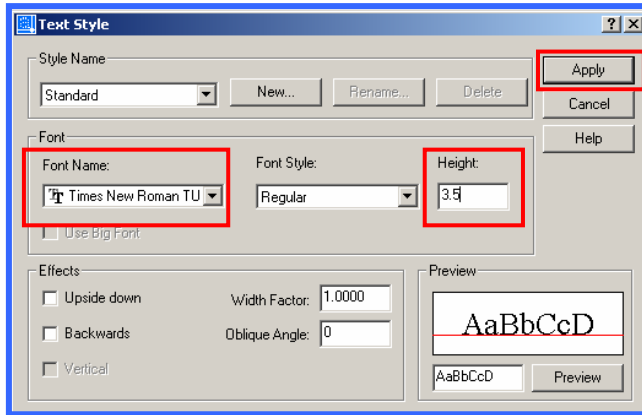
Text Style

?
X

Style Name

Standard

New...

Rename...

Delete

Apply

Cancel

Help

Font

Font Name:

Times New Roman TU

Font Style:

Regular

Height:

3.5

Use Big Font

Effects

Upside down

Backwards

Vertical

Width Factor: 1.0000

Oblique Angle: 0

Preview

AaBbCcD

AaBbCcD

Preview